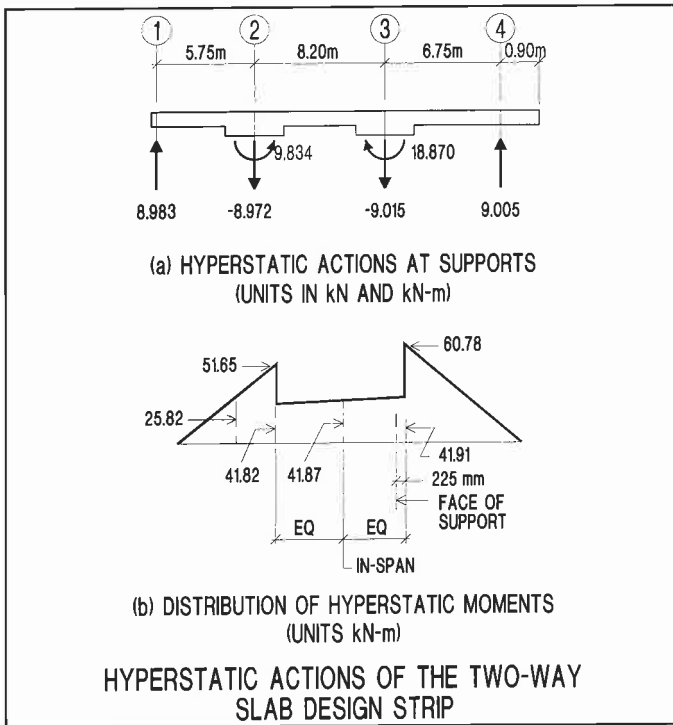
1 2 3 4

5.75m 8.20m 6.75m 0.90m

9.834 18.870

8.983 -8.972 -9.015 9.005

(a) HYPERSTATIC ACTIONS AT SUPPORTS
(UNITS IN kN AND kN-m)

51.65 60.78

25.82

41.82 41.87 41.91

225 mm

FACE OF SUPPORT

EQ EQ

IN-SPAN

(b) DISTRIBUTION OF HYPERSTATIC MOMENTS
(UNITS kN-m)

HYPERSTATIC ACTIONS OF THE TWO-WAY SLAB DESIGN STRIP